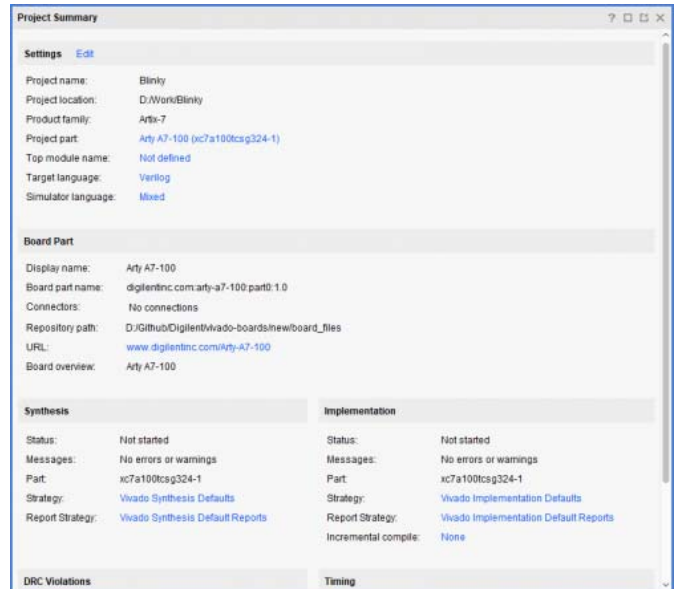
Project Summary

? □ ⧉ X

Settings Edit

Project name: Blinky

Project location: D:/Work/Blinky

Product family: Artix-7

Project part: Arty A7-100 (xc7a100tcsg324-1)

Top module name: Not defined

Target language: Verilog

Simulator language: Mixed

Board Part

Display name: Arty A7-100

Board part name: digilentinc.com:arty-a7-100:part0:1.0

Connectors: No connections

Repository path: D:/Github/Digilent/vivado-boards/new/board_files

URL: www.digilentinc.com/Arty-A7-100

Board overview: Arty A7-100

Synthesis

Status: Not started

Messages: No errors or warnings

Part: xc7a100tcsg324-1

Strategy: Vivado Synthesis Defaults

Report Strategy: Vivado Synthesis Default Reports

Implementation

Status: Not started

Messages: No errors or warnings

Part: xc7a100tcsg324-1

Strategy: Vivado Implementation Defaults

Report Strategy: Vivado Implementation Default Reports

Incremental compile: None

DRC Violations

Timing